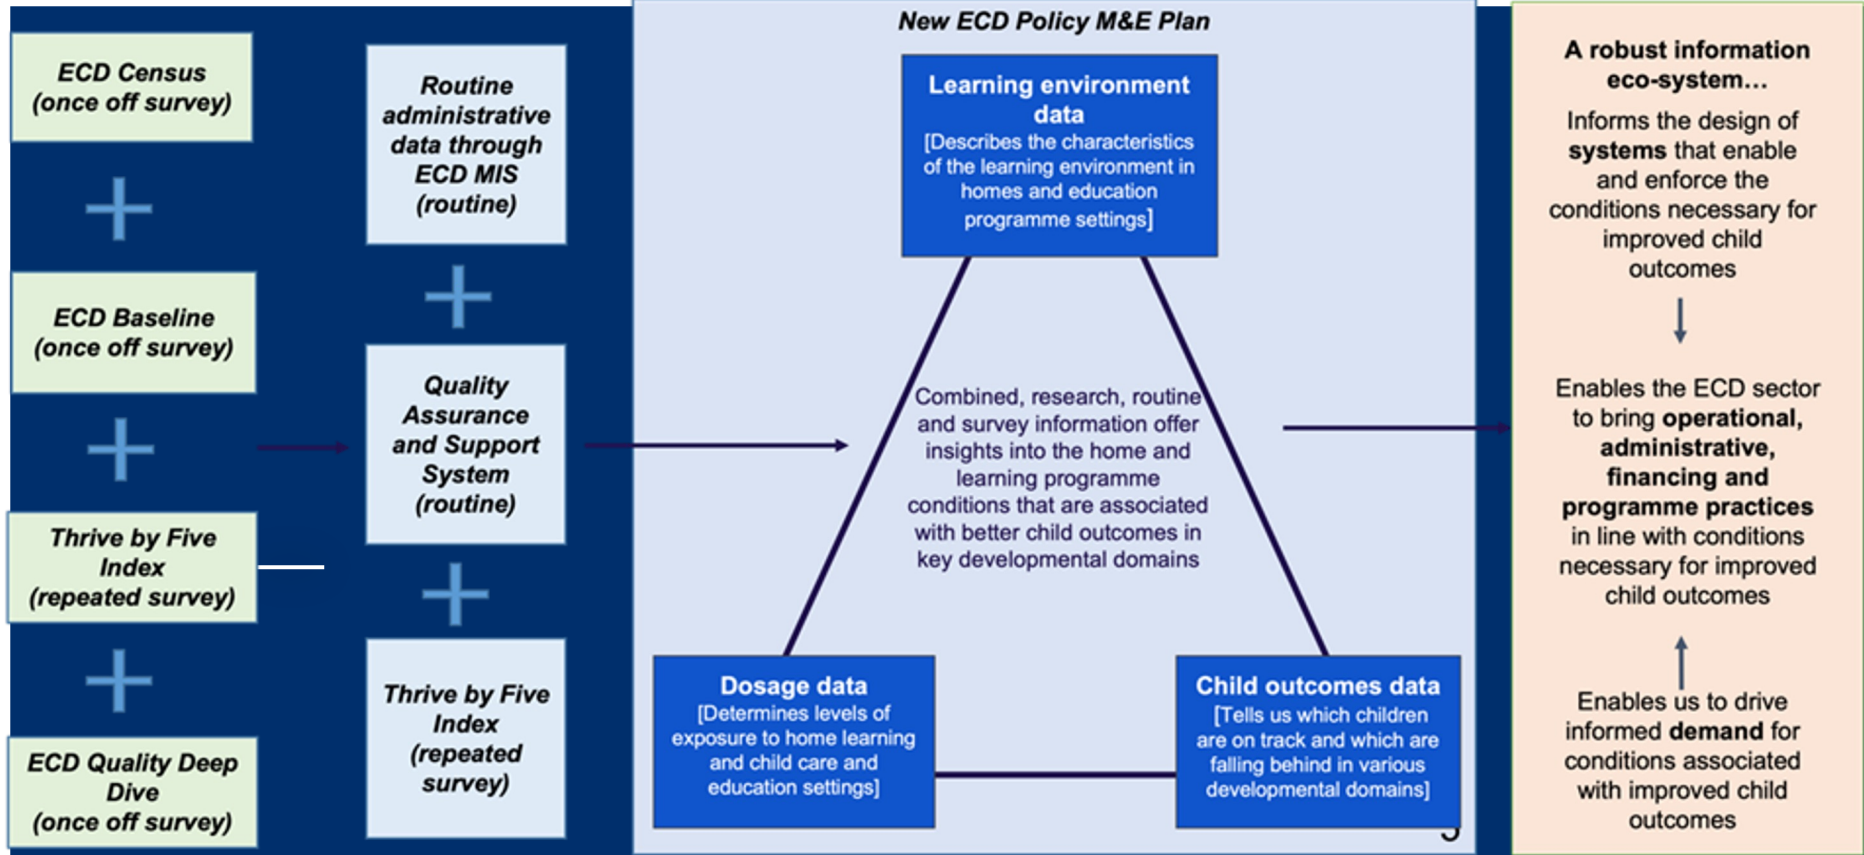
ECD Census (once off survey)

+

ECD Baseline (once off survey)

+

Thrive by Five Index (repeated survey)

+

ECD Quality Deep Dive (once off survey)

Routine administrative data through ECD MIS (routine)

+

Quality Assurance and Support System (routine)

+

Thrive by Five Index (repeated survey)

New ECD Policy M&E Plan

Learning environment data
[Describes the characteristics of the learning environment in homes and education programme settings]

Combined, research, routine and survey information offer insights into the home and learning programme conditions that are associated with better child outcomes in key developmental domains

Dosage data
[Determines levels of exposure to home learning and child care and education settings]

Child outcomes data
[Tells us which children are on track and which are falling behind in various developmental domains]

A robust information eco-system…
Informs the design of **systems** that enable and enforce the conditions necessary for improved child outcomes

Enables the ECD sector to bring **operational, administrative, financing and programme practices** in line with conditions necessary for improved child outcomes

Enables us to drive informed **demand** for conditions associated with improved child outcomes